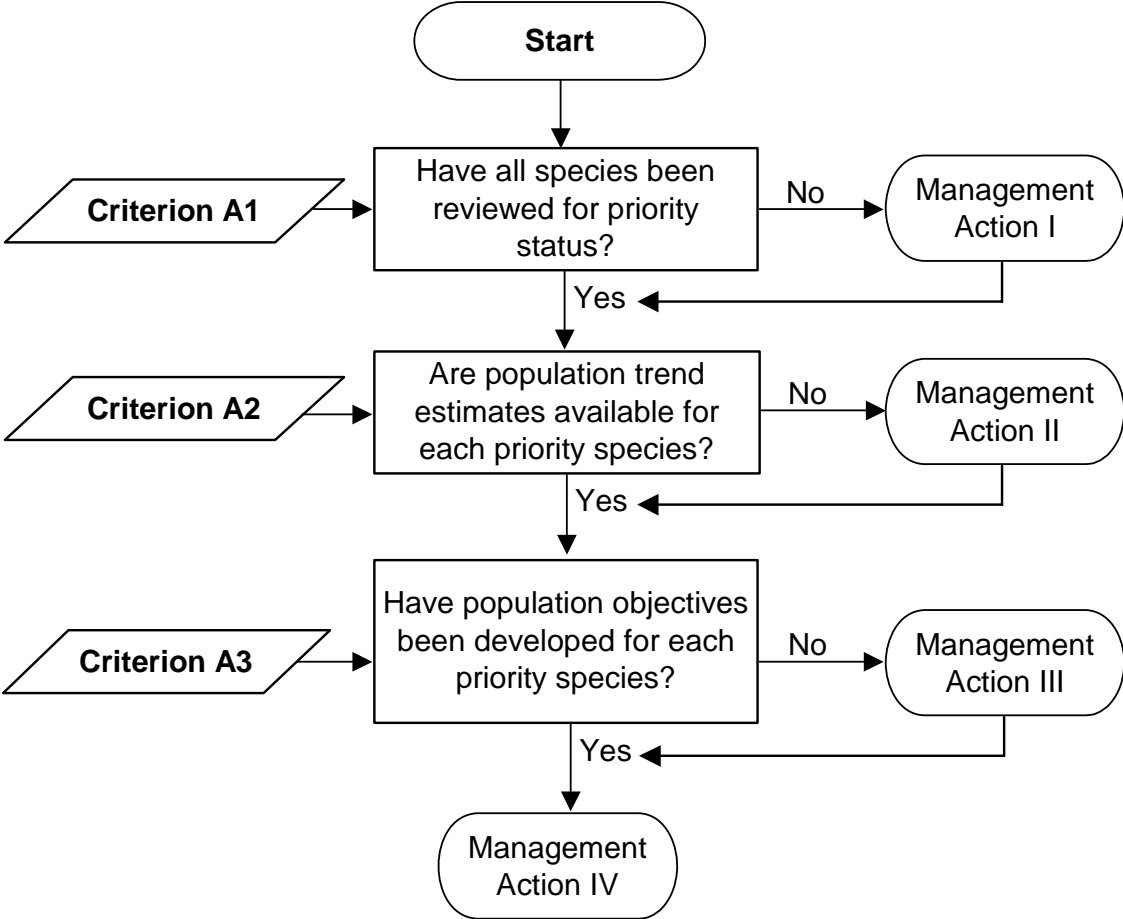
Start

Criterion A1

Have all species been reviewed for priority status?

No

Management Action I

Yes

Criterion A2

Are population trend estimates available for each priority species?

No

Management Action II

Yes

Criterion A3

Have population objectives been developed for each priority species?

No

Management Action III

Yes

Management Action IV